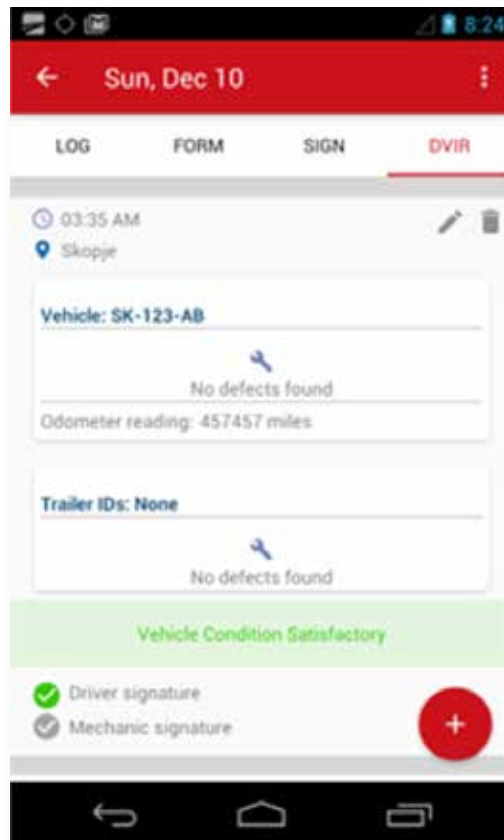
8:24

Sun, Dec 10

LOG FORM SIGN DVIR

03:35 AM
Skopje

Vehicle: SK-123-AB

No defects found

Odometer reading: 457457 miles

Trailer IDs: None

No defects found

Vehicle Condition Satisfactory

Driver signature
Mechanic signature

+